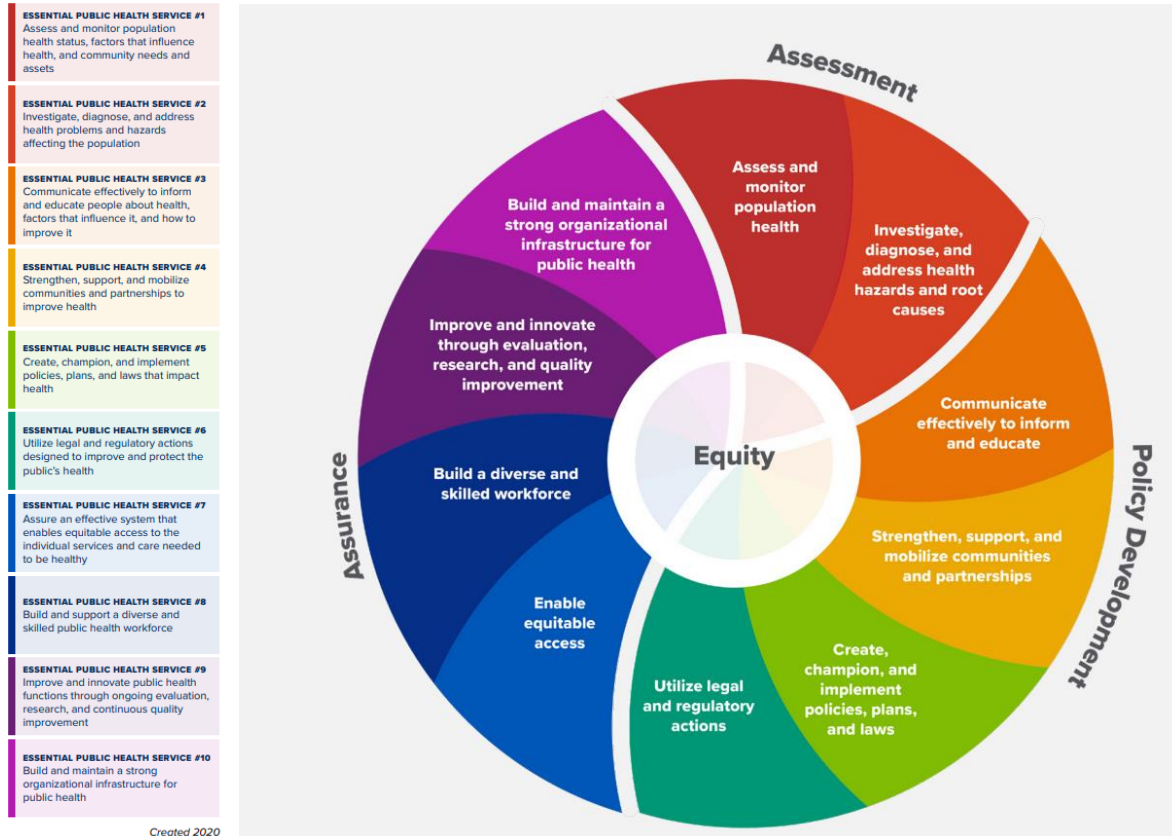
ESSENTIAL PUBLIC HEALTH SERVICE #1
Assess and monitor population health status, factors that influence health, and community needs and assets

ESSENTIAL PUBLIC HEALTH SERVICE #2
Investigate, diagnose, and address health problems and hazards affecting the population

ESSENTIAL PUBLIC HEALTH SERVICE #3
Communicate effectively to inform and educate people about health, factors that influence it, and how to improve it

ESSENTIAL PUBLIC HEALTH SERVICE #4
Strengthen, support, and mobilize communities and partnerships to improve health

ESSENTIAL PUBLIC HEALTH SERVICE #5
Create, champion, and implement policies, plans, and laws that impact health

ESSENTIAL PUBLIC HEALTH SERVICE #6
Utilize legal and regulatory actions designed to improve and protect the public's health

ESSENTIAL PUBLIC HEALTH SERVICE #7
Assure an effective system that enables equitable access to the individual services and care needed to be healthy

ESSENTIAL PUBLIC HEALTH SERVICE #8
Build and support a diverse and skilled public health workforce

ESSENTIAL PUBLIC HEALTH SERVICE #9
Improve and innovate public health functions through ongoing evaluation, research, and continuous quality improvement

ESSENTIAL PUBLIC HEALTH SERVICE #10
Build and maintain a strong organizational infrastructure for public health

Created 2020

Assessment

Assess and monitor population health

Investigate, diagnose, and address health hazards and root causes

Policy Development

Communicate effectively to inform and educate

Strengthen, support, and mobilize communities and partnerships

Create, champion, and implement policies, plans, and laws

Utilize legal and regulatory actions

Assurance

Enable equitable access

Build a diverse and skilled workforce

Improve and innovate through evaluation, research, and quality improvement

Build and maintain a strong organizational infrastructure for public health

Equity